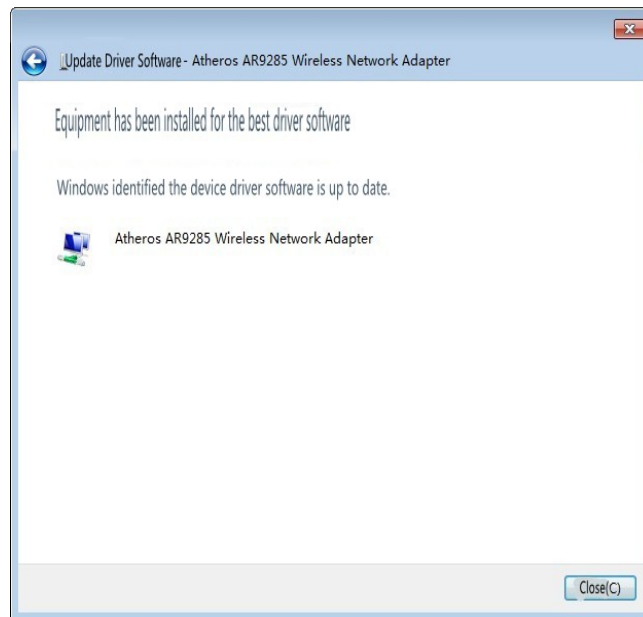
Update Driver Software - Atheros AR9285 Wireless Network Adapter

Equipment has been installed for the best driver software

Windows identified the device driver software is up to date.

Atheros AR9285 Wireless Network Adapter

Close(C)